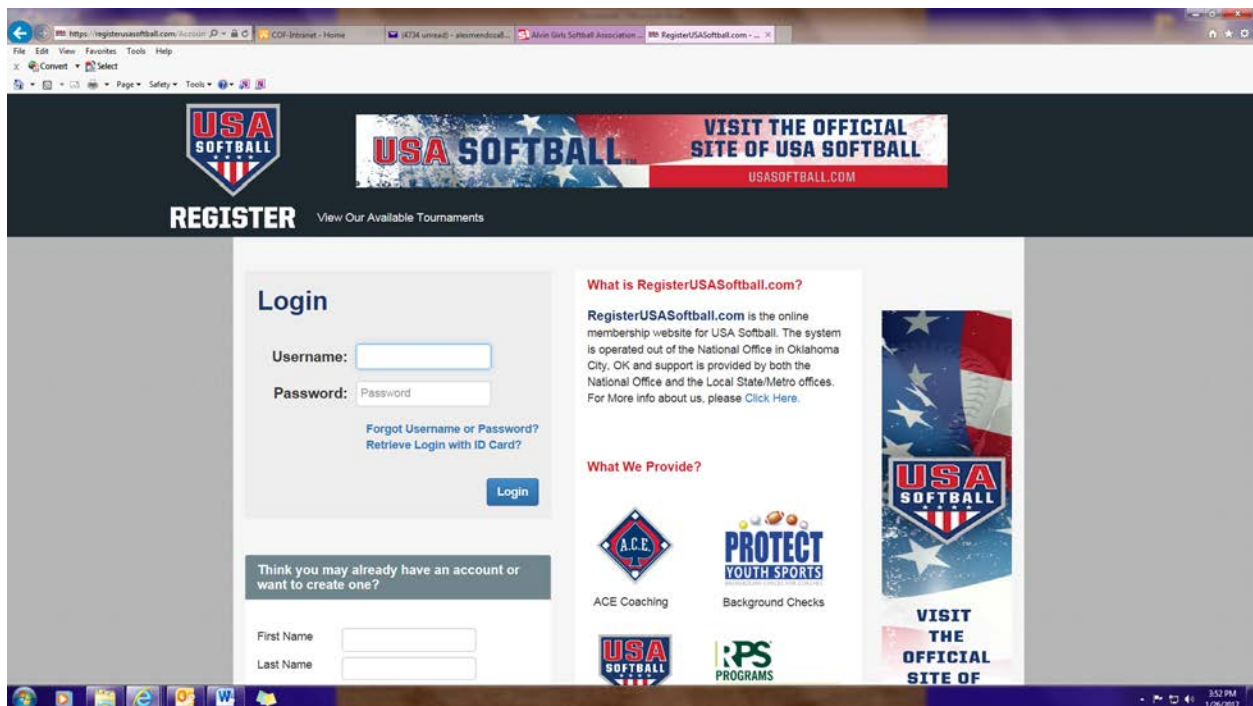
https://registerusasoftball.com/Accoun
COF-Intranet - Home
(4734 unread) - alesmendoza8...
Alvin Girls Softball Association ...
RegisterUSASoftball.com - ...

File Edit View Favorites Tools Help
Convert Select
Page Safety Tools

USA SOFTBALL

USA SOFTBALL
VISIT THE OFFICIAL SITE OF USA SOFTBALL
USASOFTBALL.COM

REGISTER View Our Available Tournaments

Login

Username:
Password: Password

Forgot Username or Password?
Retrieve Login with ID Card?

Login

Think you may already have an account or want to create one?

First Name
Last Name

What is RegisterUSASoftball.com?

RegisterUSASoftball.com is the online membership website for USA Softball. The system is operated out of the National Office in Oklahoma City, OK and support is provided by both the National Office and the Local State/Metro offices. For More info about us, please Click Here.

What We Provide?

A.C.E.
ACE Coaching

PROTECT YOUTH SPORTS
Background Checks

USA SOFTBALL

RPS PROGRAMS

USA SOFTBALL
VISIT THE OFFICIAL SITE OF

3:52 PM
1/26/2017